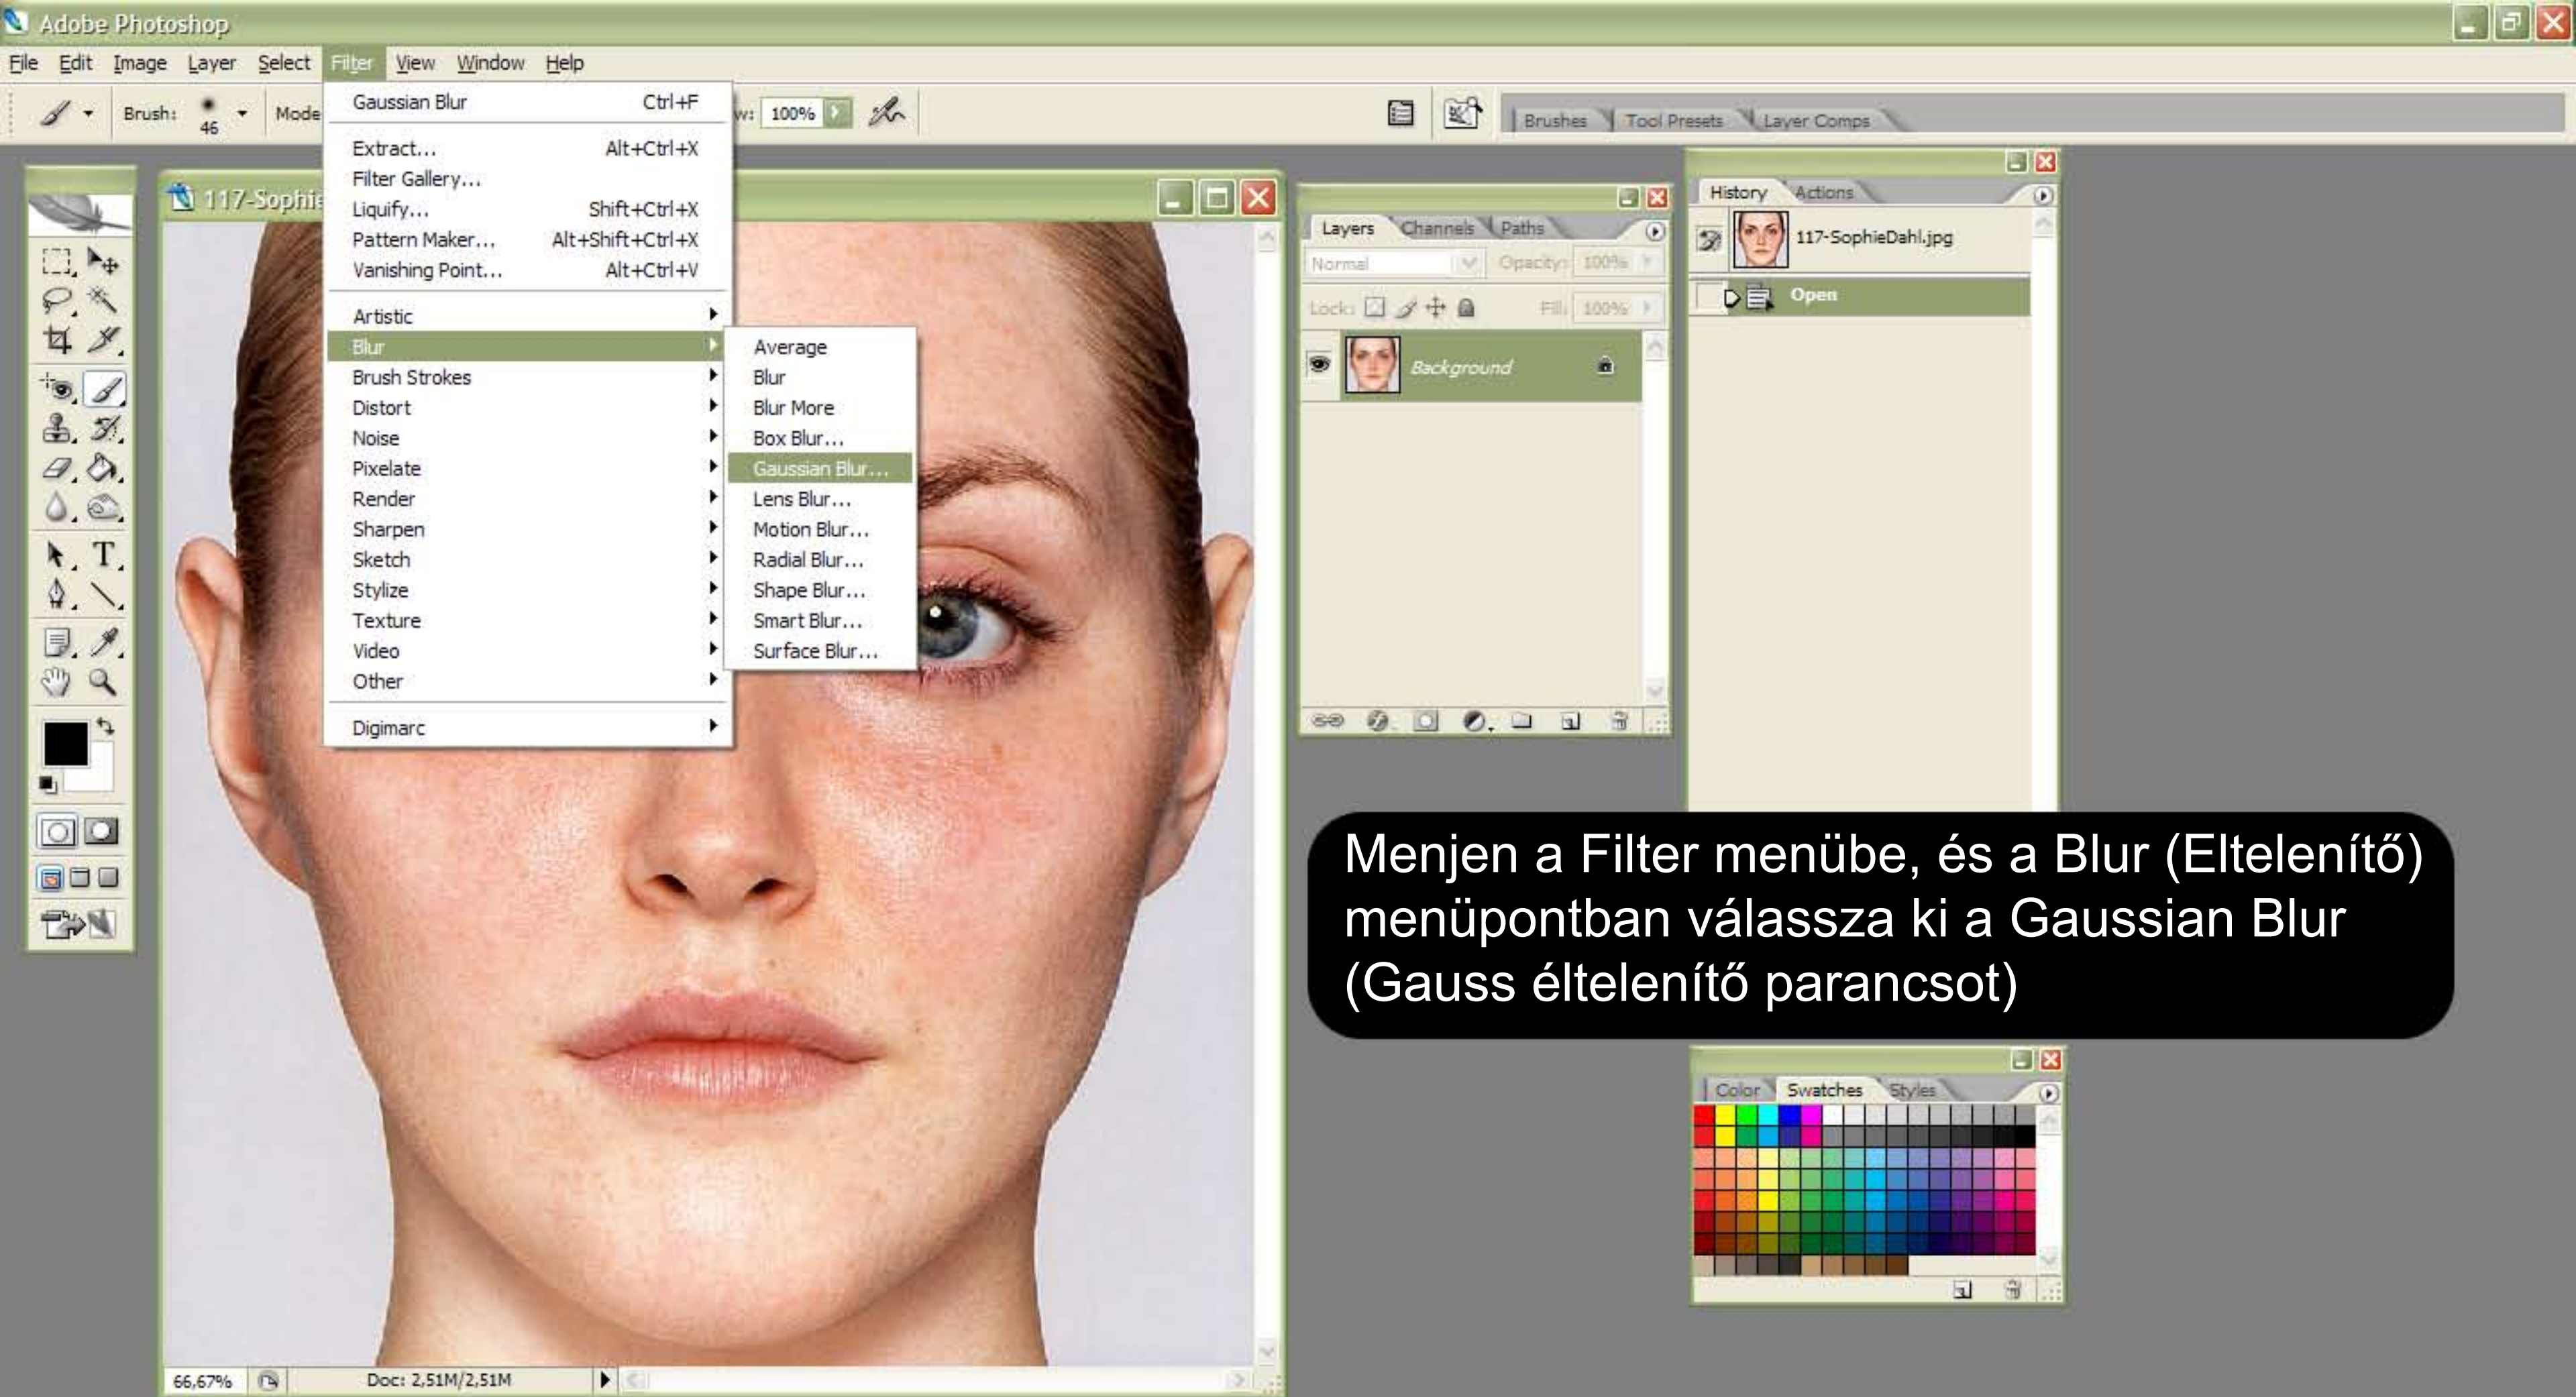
Adobe Photoshop

File Edit Image Layer Select Filter View Window Help

Brush: 46 Mode w: 100%

Brushes Tool Presets Layer Comps

Gaussian Blur Ctrl+F
Extract... Alt+Ctrl+X
Filter Gallery...
Liquify... Shift+Ctrl+X
Pattern Maker... Alt+Shift+Ctrl+X
Vanishing Point... Alt+Ctrl+V
Artistic
Blur
Brush Strokes
Distort
Noise
Pixelate
Render
Sharpen
Sketch
Stylize
Texture
Video
Other
Digimarc

Average
Blur
Blur More
Box Blur...
Gaussian Blur...
Lens Blur...
Motion Blur...
Radial Blur...
Shape Blur...
Smart Blur...
Surface Blur...

117-Sophie

Layers Channels Paths
Normal Opacity: 100%
Lock: Fill: 100%
Background

History Actions
117-SophieDahl.jpg
Open

Menjen a Filter menübe, és a Blur (Eltelenítő) menüpontban válassza ki a Gaussian Blur (Gauss éltelenítő parancsot)

Color Swatches Styles

66,67% Doc: 2,51M/2,51M